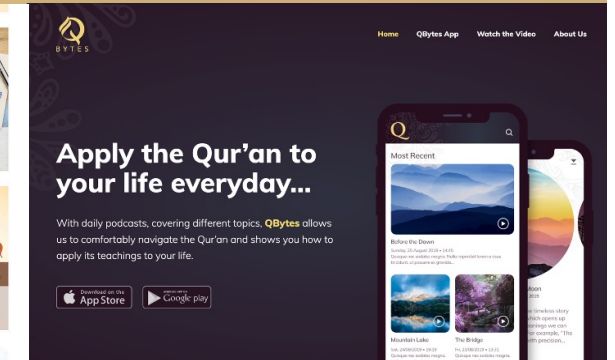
Q
BYTES

Home QBytes App Watch the Video About Us

Apply the Qur'an to your life everyday...

With daily podcasts, covering different topics, QBytes allows us to comfortably navigate the Qur'an and shows you how to apply its teachings to your life.

Download on the App Store

GET IT ON Google play

Q

Most Recent

Before the Dawn

Sunday, 26 August 2018 • 19:35

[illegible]

Mountain Lake

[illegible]

The Bridge

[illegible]

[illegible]loon

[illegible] timeless story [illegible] opens up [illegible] for example, "The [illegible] with precision...